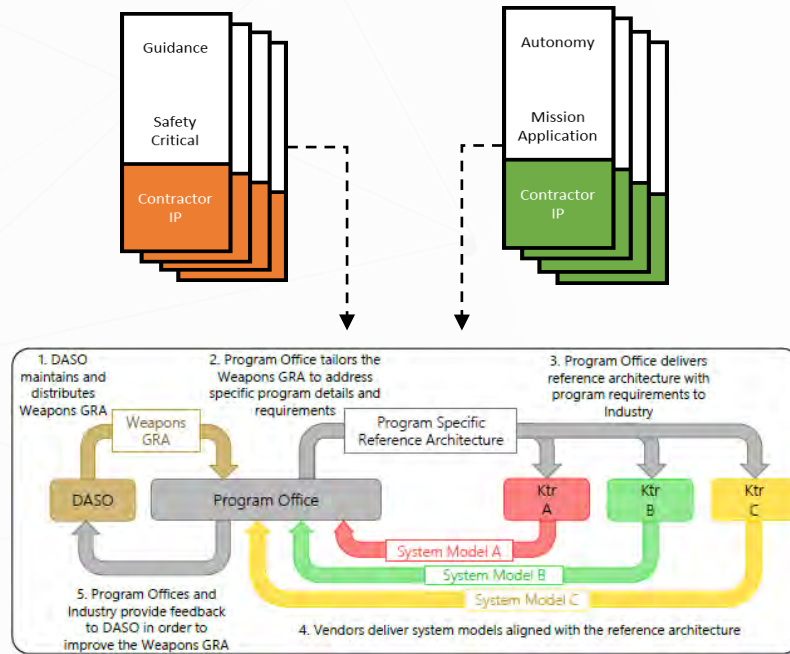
Guidance

Safety Critical

Contractor IP

Autonomy

Mission Application

Contractor IP

1. DASO maintains and distributes Weapons GRA

2. Program Office tailors the Weapons GRA to address specific program details and requirements

3. Program Office delivers reference architecture with program requirements to Industry

Weapons GRA

Program Specific Reference Architecture

DASO

Program Office

Ktr A

Ktr B

Ktr C

System Model A

System Model B

System Model C

5. Program Offices and Industry provide feedback to DASO in order to improve the Weapons GRA

4. Vendors deliver system models aligned with the reference architecture